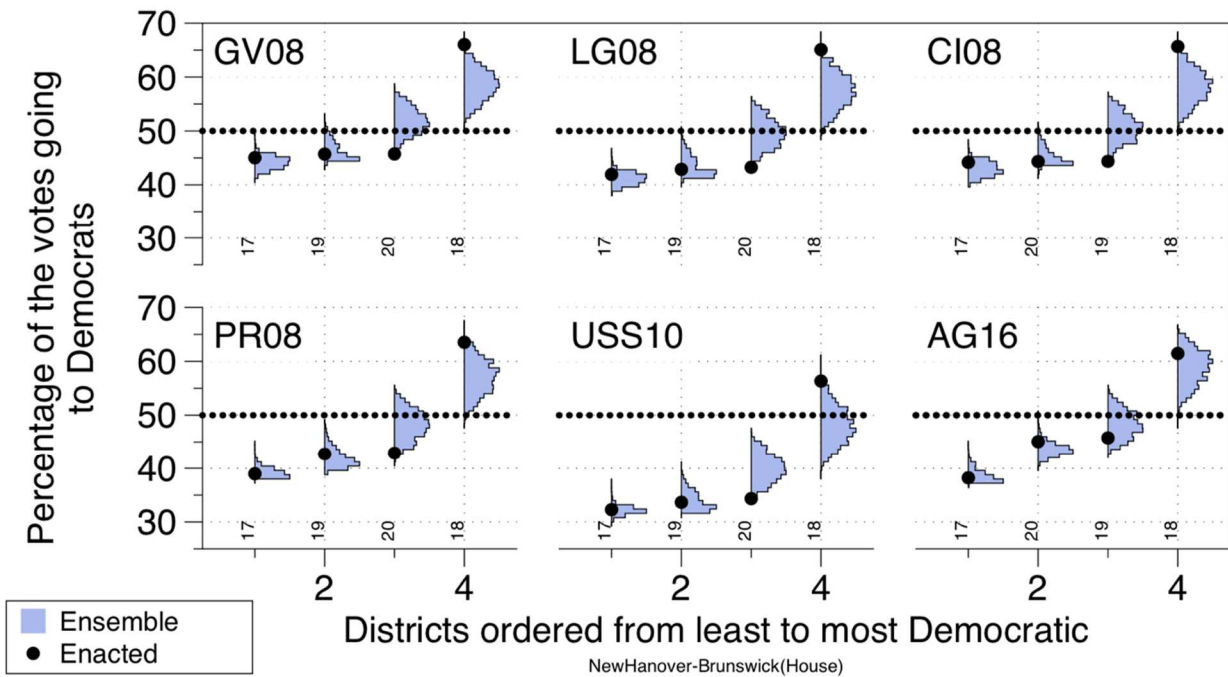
Percentage of the votes going to Democrats

70
60
50
40
30

GV08
17 19 20 18

LG08
17 19 20 18

CI08
17 20 19 18

70
60
50
40
30

PR08
17 19 20 18

USS10
17 19 20 18

AG16
17 20 19 18

2 4
2 4
2 4

Ensemble
Enacted

Districts ordered from least to most Democratic

NewHanover-Brunswick(House)